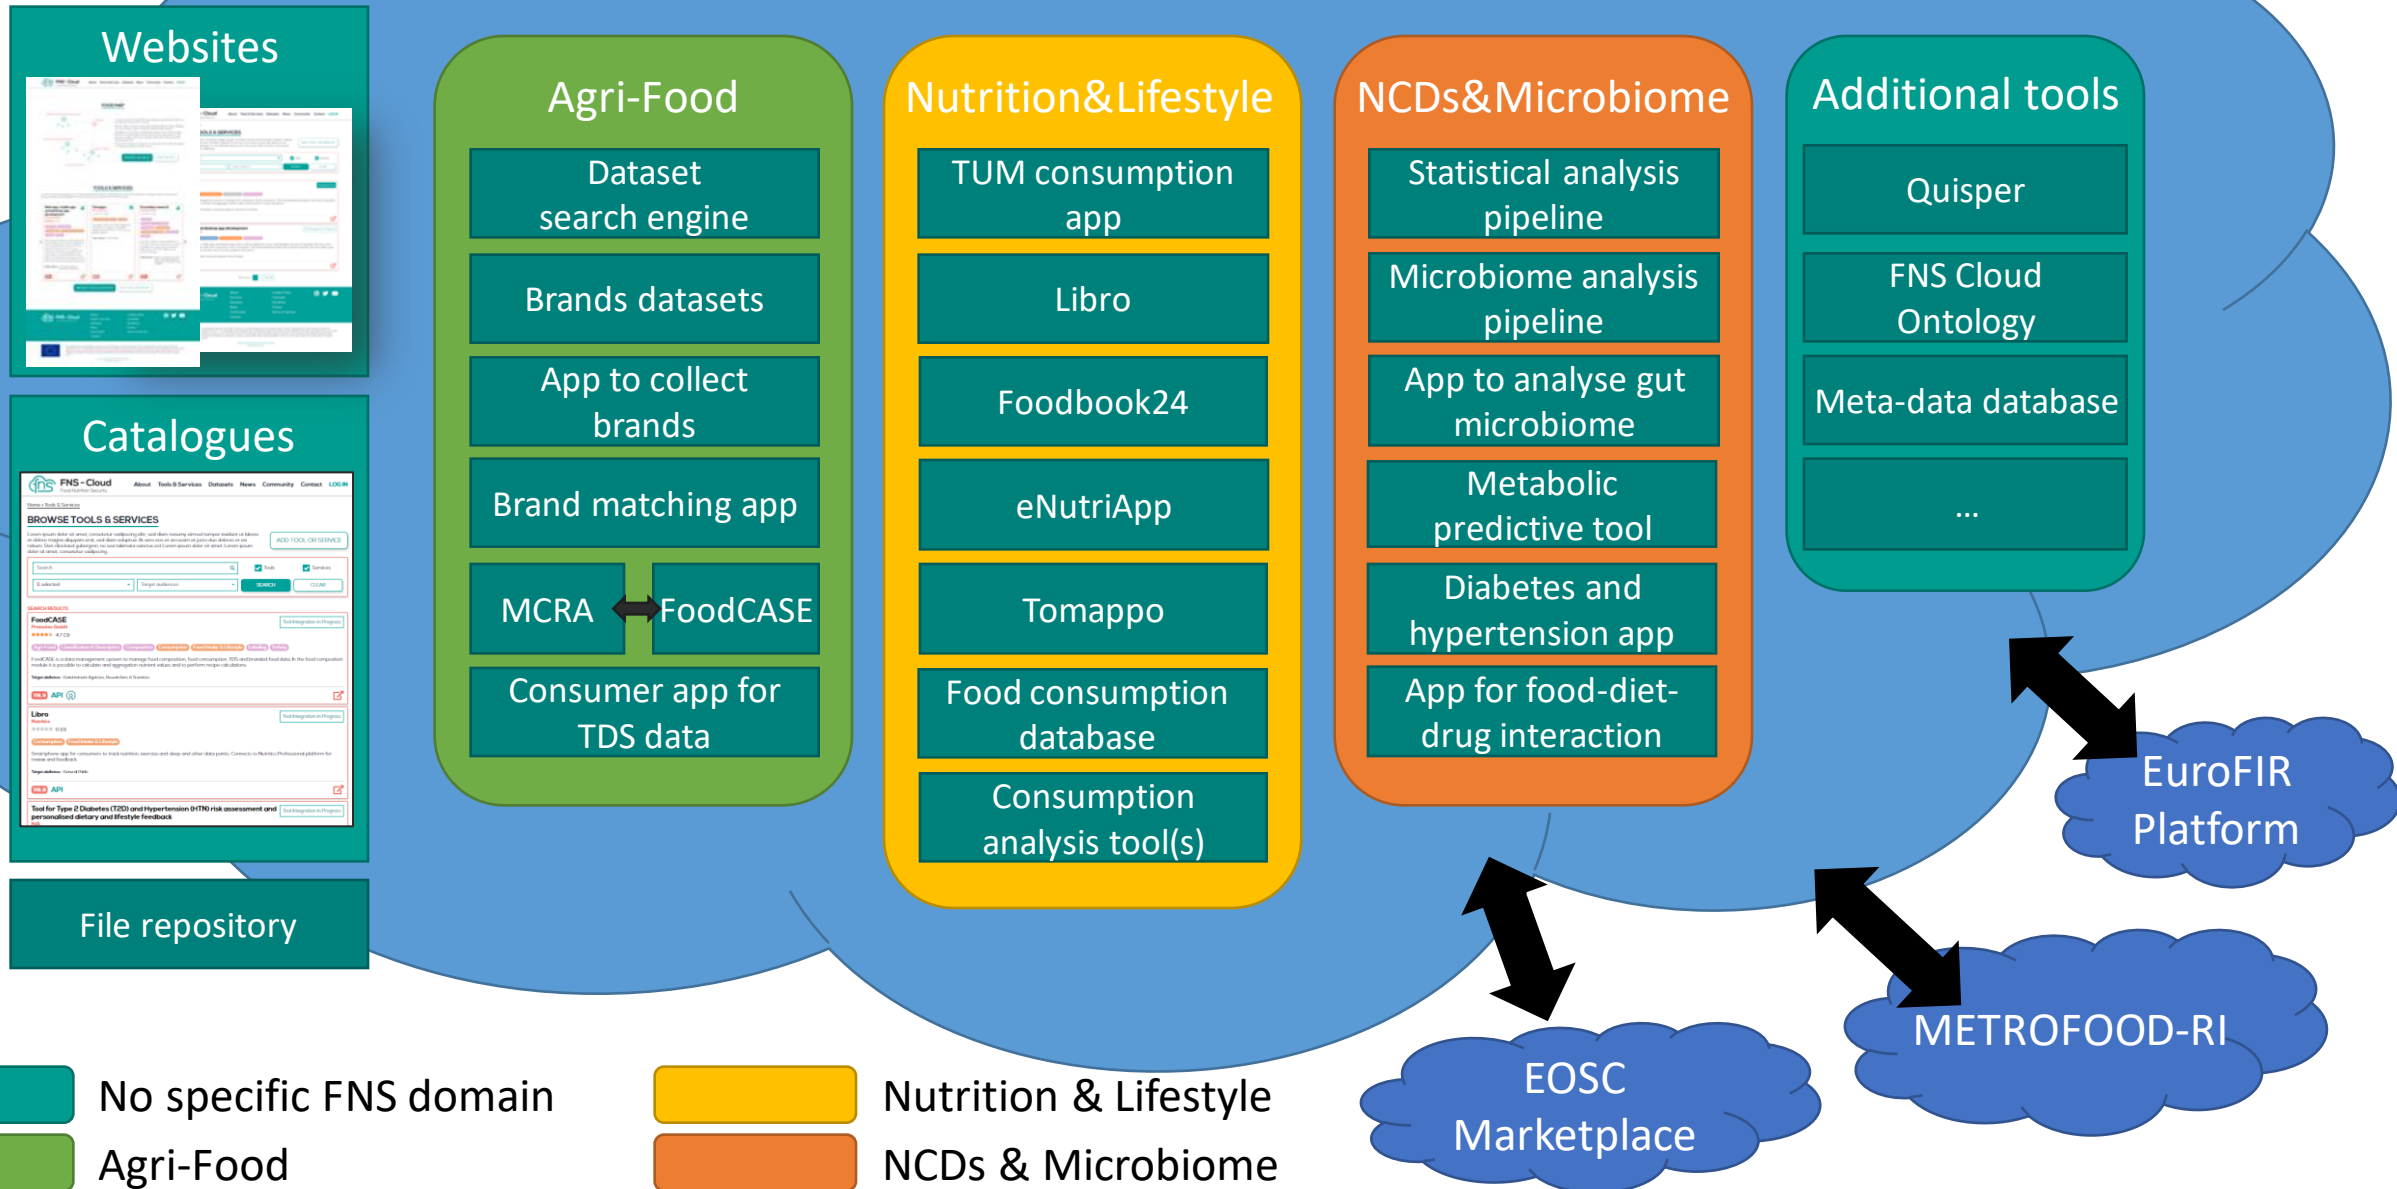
Websites

Catalogues

FNS - Cloud

BROWSE TOOLS & SERVICES

FoodCASE

Libro

File repository

Agri-Food

Dataset search engine

Brands datasets

App to collect brands

Brand matching app

MCRA

FoodCASE

Consumer app for TDS data

Nutrition&Lifestyle

TUM consumption app

Libro

Foodbook24

eNutriApp

Tomappo

Food consumption database

Consumption analysis tool(s)

NCDs&Microbiome

Statistical analysis pipeline

Microbiome analysis pipeline

App to analyse gut microbiome

Metabolic predictive tool

Diabetes and hypertension app

App for food-diet-drug interaction

Additional tools

Quisper

FNS Cloud Ontology

Meta-data database

...

EuroFIR Platform

METROFOOD-RI

EOSC Marketplace

No specific FNS domain

Agri-Food

Nutrition & Lifestyle

NCDs & Microbiome